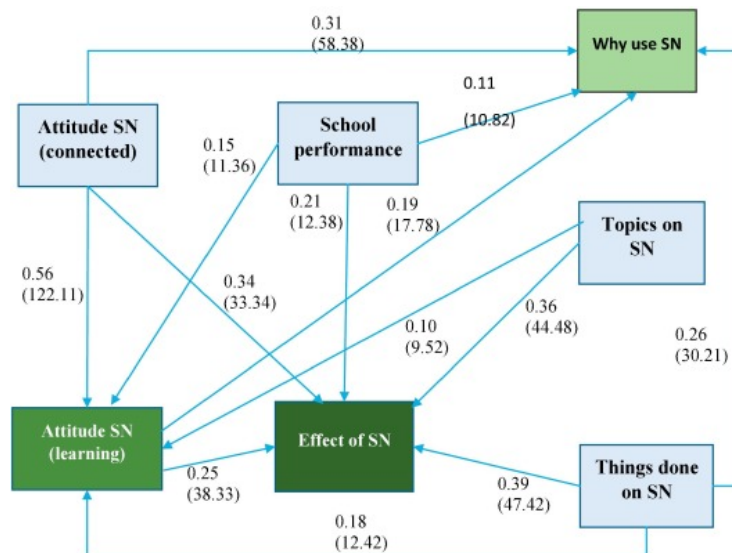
0.31
(58.38)

Why use SN

0.11

(10.82)

Attitude SN (connected)

0.15
(11.36)

School performance

0.21
(12.38)

0.19
(17.78)

Topics on SN

0.56
(122.11)

0.34
(33.34)

0.36
(44.48)

0.10
(9.52)

0.26
(30.21)

Attitude SN (learning)

Effect of SN

0.25
(38.33)

0.39
(47.42)

Things done on SN

0.18
(12.42)